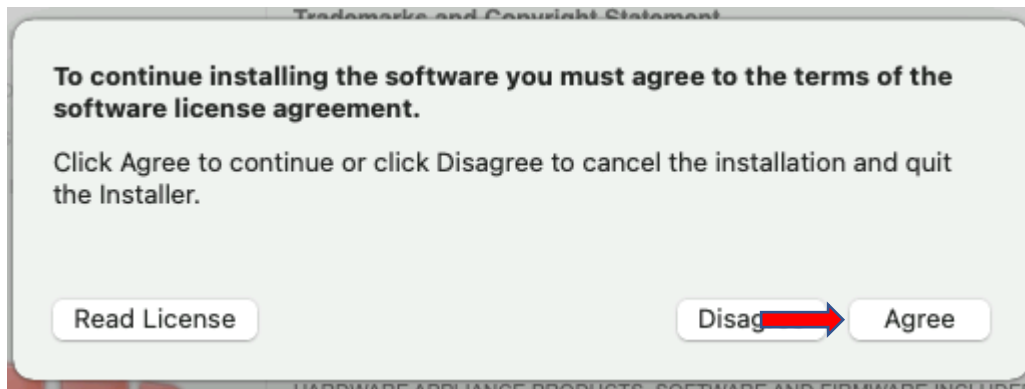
Trademarks and Copyright Statement

To continue installing the software you must agree to the terms of the software license agreement.

Click Agree to continue or click Disagree to cancel the installation and quit the Installer.

Read License

Disag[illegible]

Agree

HARDWARE APPLIANCE PRODUCTS, SOFTWARE AND FIRMWARE INCLUDE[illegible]